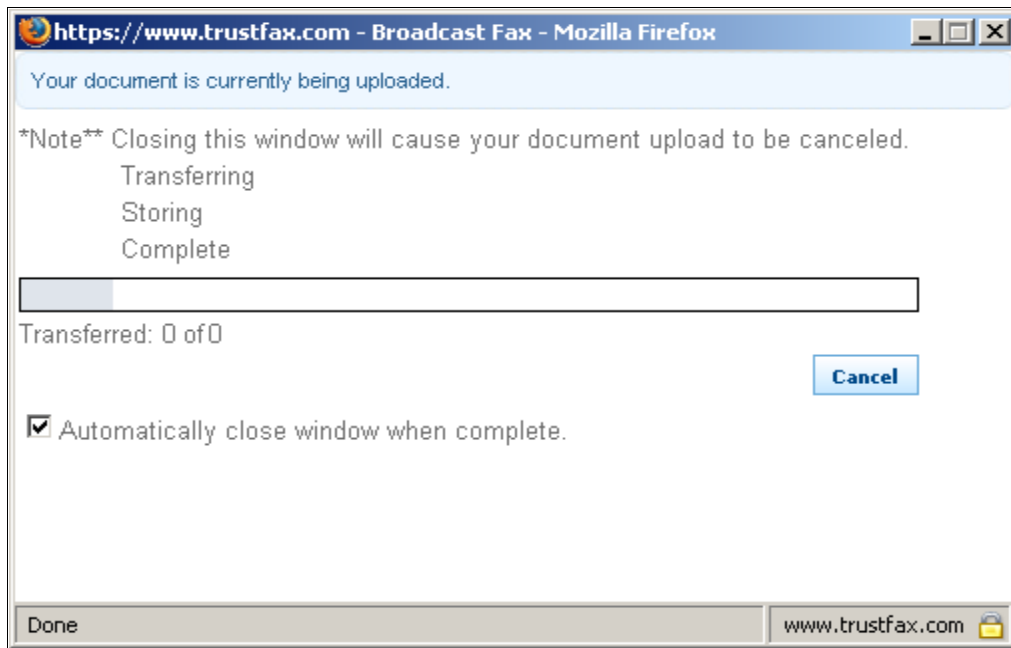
https://www.trustfax.com - Broadcast Fax - Mozilla Firefox

Your document is currently being uploaded.

*Note** Closing this window will cause your document upload to be canceled.

Transferring

Storing

Complete

Transferred: 0 of 0

Cancel

Automatically close window when complete.

Done

www.trustfax.com